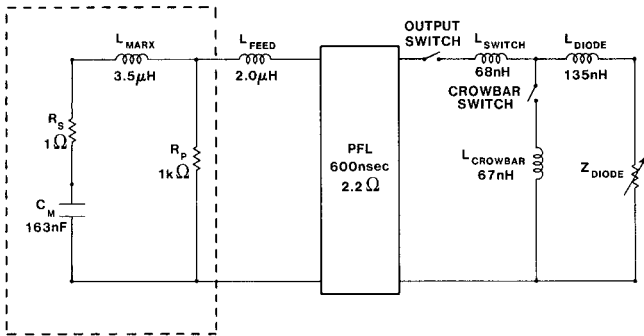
$L_{MARX}$
3.5$\mu$H

$L_{FEED}$
2.0$\mu$H

OUTPUT SWITCH

$L_{SWITCH}$
68nH

$L_{DIODE}$
135nH

CROWBAR SWITCH

$R_S$
1$\Omega$

$R_P$
1k$\Omega$

PFL
600nsec
2.2 $\Omega$

$L_{CROWBAR}$
67nH

$Z_{DIODE}$

$C_M$
163nF